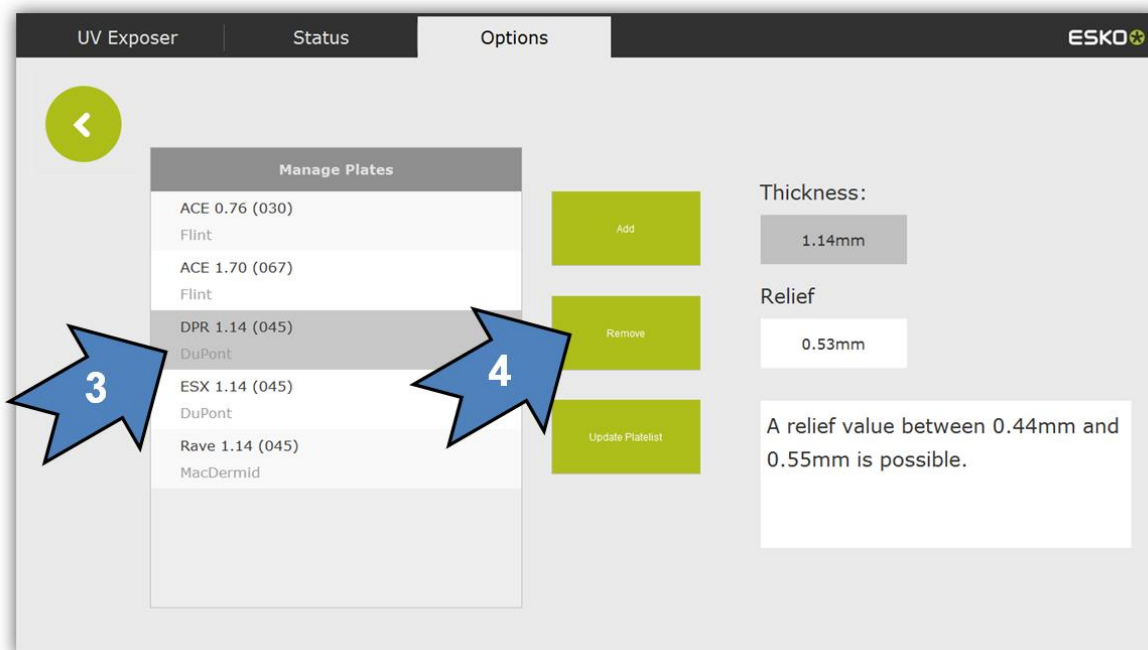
UV Exposer Status Options ESKO

Manage Plates

ACE 0.76 (030)
Flint

ACE 1.70 (067)
Flint

DPR 1.14 (045)
DuPont

ESX 1.14 (045)
DuPont

Rave 1.14 (045)
MacDermid

3

Add

Remove

Update Platelist

4

Thickness:

1.14mm

Relief

0.53mm

A relief value between 0.44mm and 0.55mm is possible.